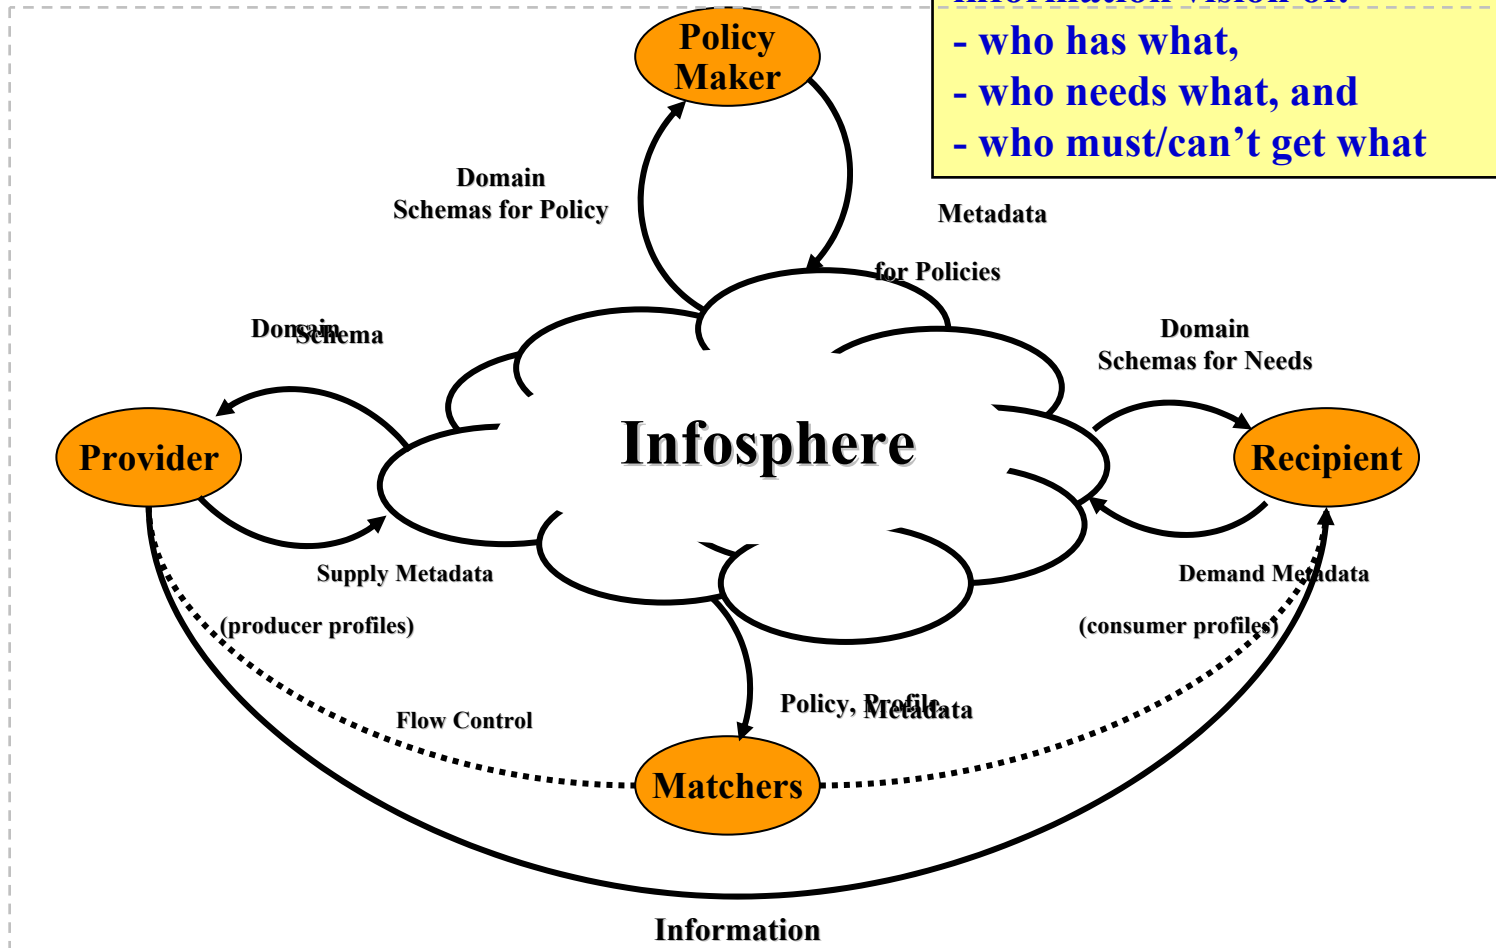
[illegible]
- who has what,
- who needs what, and
- who must/can't get what

Policy Maker

Domain Schemas for Policy

Metadata

for Policies

Domain Schema

Domain Schemas for Needs

Provider

Infosphere

Recipient

Supply Metadata

(producer profiles)

Demand Metadata

(consumer profiles)

Policy, Profile, Metadata

Flow Control

Matchers

Information